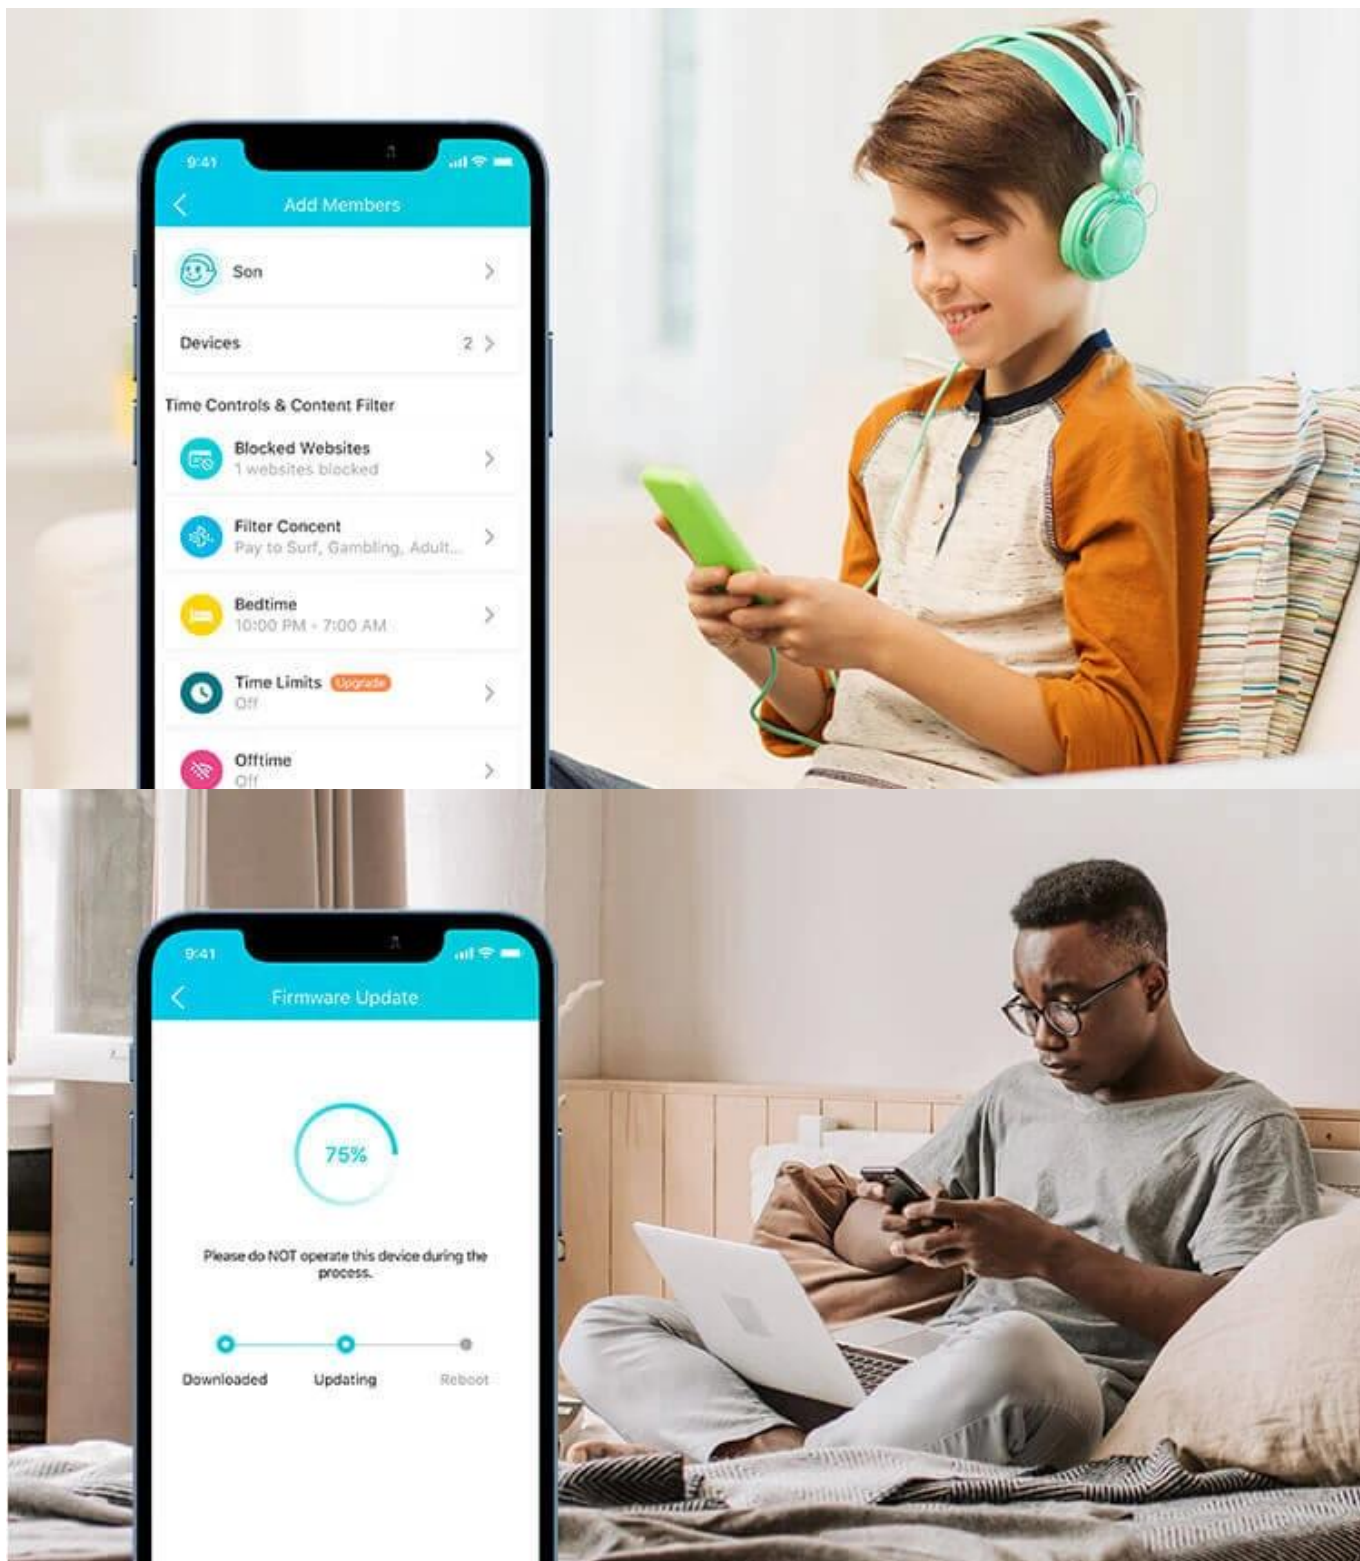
9:41

Add Members

Son

Devices 2

Time Controls & Content Filter

Blocked Websites
1 websites blocked

Filter Concent
Pay to Surf, Gambling, Adult...

Bedtime
10:00 PM - 7:00 AM

Time Limits Upgrade
Off

Offtime
Off

9:41

Firmware Update

75%

Please do NOT operate this device during the process.

Downloaded Updating Reboot